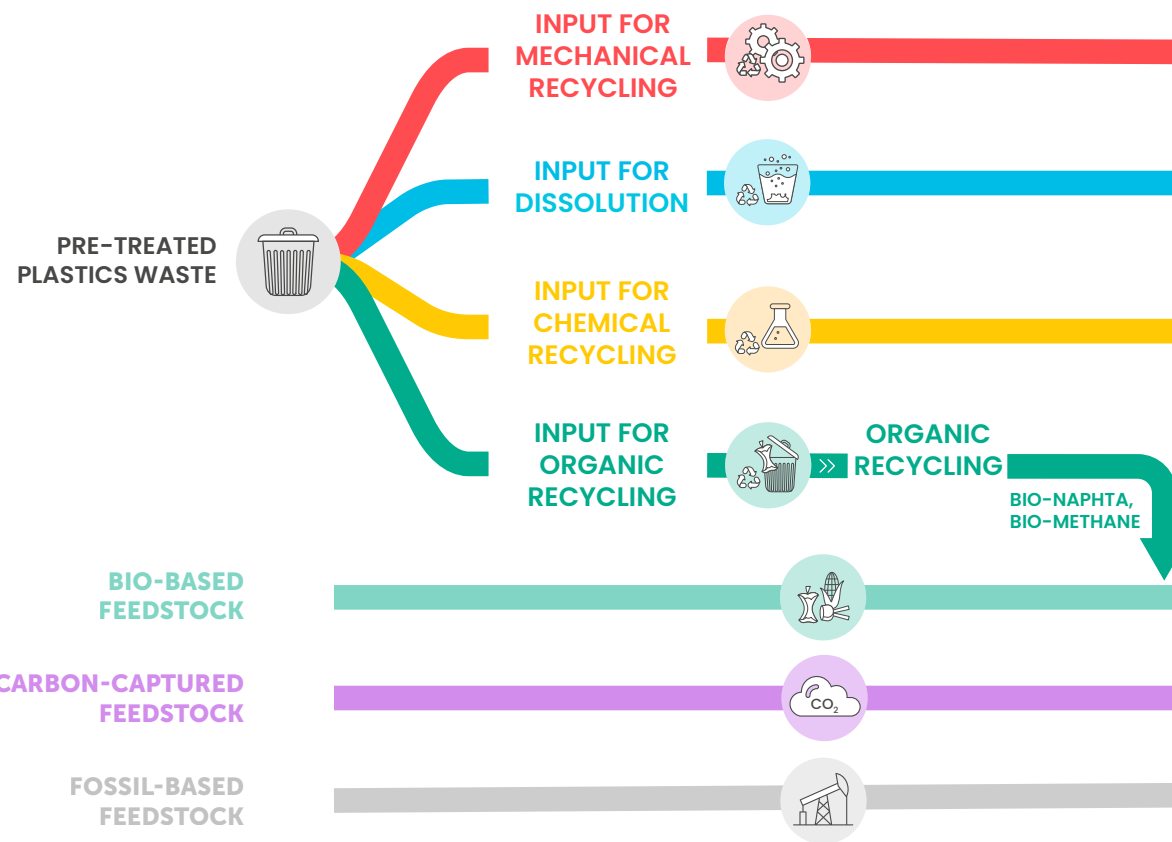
INPUT FOR MECHANICAL RECYCLING

INPUT FOR DISSOLUTION

PRE-TREATED PLASTICS WASTE

INPUT FOR CHEMICAL RECYCLING

INPUT FOR ORGANIC RECYCLING

ORGANIC RECYCLING

BIO-NAPHTA, BIO-METHANE

BIO-BASED FEEDSTOCK

CARBON-CAPTURED FEEDSTOCK

$CO_2$

FOSSIL-BASED FEEDSTOCK